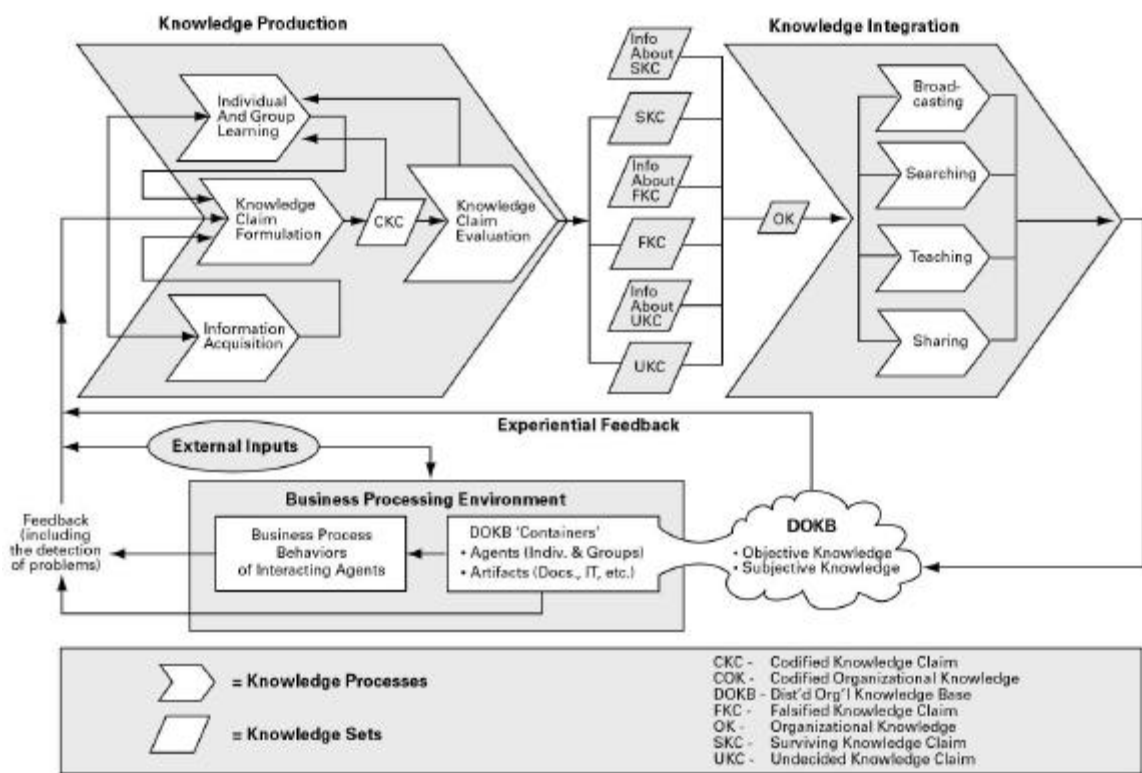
Knowledge Production

Individual And Group Learning

Knowledge Claim Formulation

CKC

Knowledge Claim Evaluation

Information Acquisition

Info About SKC

SKC

Info About FKC

FKC

Info About UKC

UKC

OK

Knowledge Integration

Broadcasting

Searching

Teaching

Sharing

Experiential Feedback

External Inputs

Business Processing Environment

Feedback (including the detection of problems)

Business Process Behaviors of Interacting Agents

DOKB 'Containers'
• Agents (Indiv. & Groups)
• Artifacts (Docs., IT, etc.)

DOKB
• Objective Knowledge
• Subjective Knowledge

= Knowledge Processes

= Knowledge Sets

CKC - Codified Knowledge Claim
COK - Codified Organizational Knowledge
DOKB - Dist'd Org'l Knowledge Base
FKC - Falsified Knowledge Claim
OK - Organizational Knowledge
SKC - Surviving Knowledge Claim
UKC - Undecided Knowledge Claim